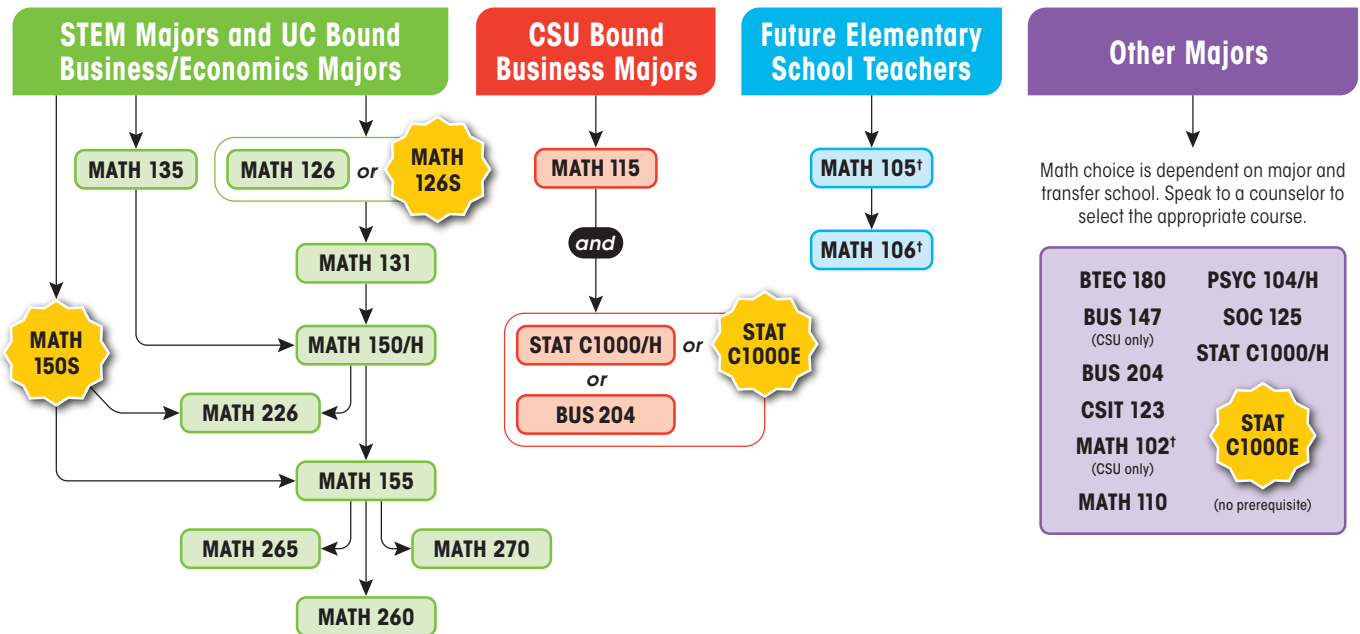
STEM Majors and UC Bound Business/Economics Majors

MATH 135

MATH 126 or MATH 126S

MATH 131

MATH 150S

MATH 150/H

MATH 226

MATH 155

MATH 265

MATH 270

MATH 260

CSU Bound Business Majors

MATH 115

and

STAT C1000/H or STAT C1000E

or

BUS 204

Future Elementary School Teachers

MATH 105†

MATH 106†

Other Majors

Math choice is dependent on major and transfer school. Speak to a counselor to select the appropriate course.

BTEC 180

BUS 147
(CSU only)

BUS 204

CSIT 123

MATH 102†
(CSU only)

MATH 110

PSYC 104/H

SOC 125

STAT C1000/H

STAT C1000E

(no prerequisite)